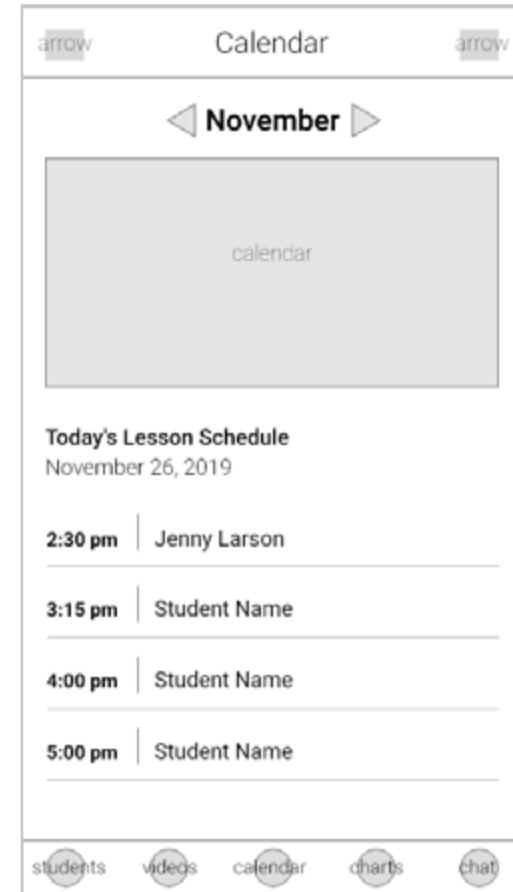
arrow Calendar arrow

November

calendar

Today's Lesson Schedule
November 26, 2019

2:30 pm | Jenny Larson

3:15 pm | Student Name

4:00 pm | Student Name

5:00 pm | Student Name

students videos calendar charts chat